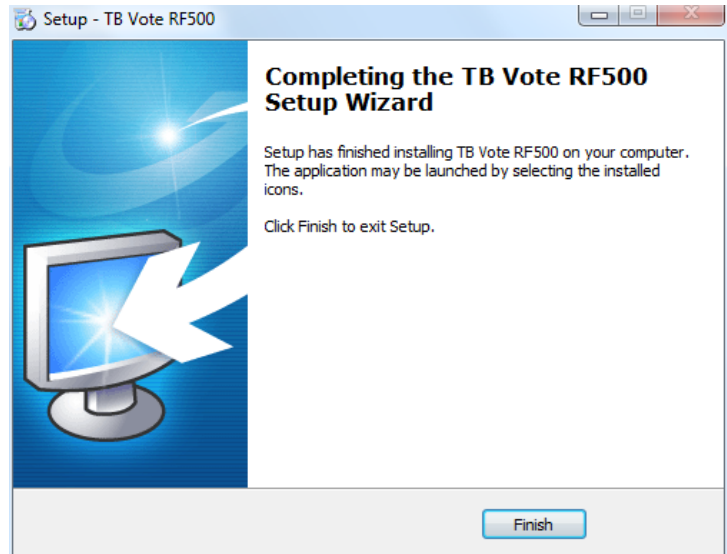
Setup - TB Vote RF500

Completing the TB Vote RF500 Setup Wizard

Setup has finished installing TB Vote RF500 on your computer. The application may be launched by selecting the installed icons.

Click Finish to exit Setup.

Finish